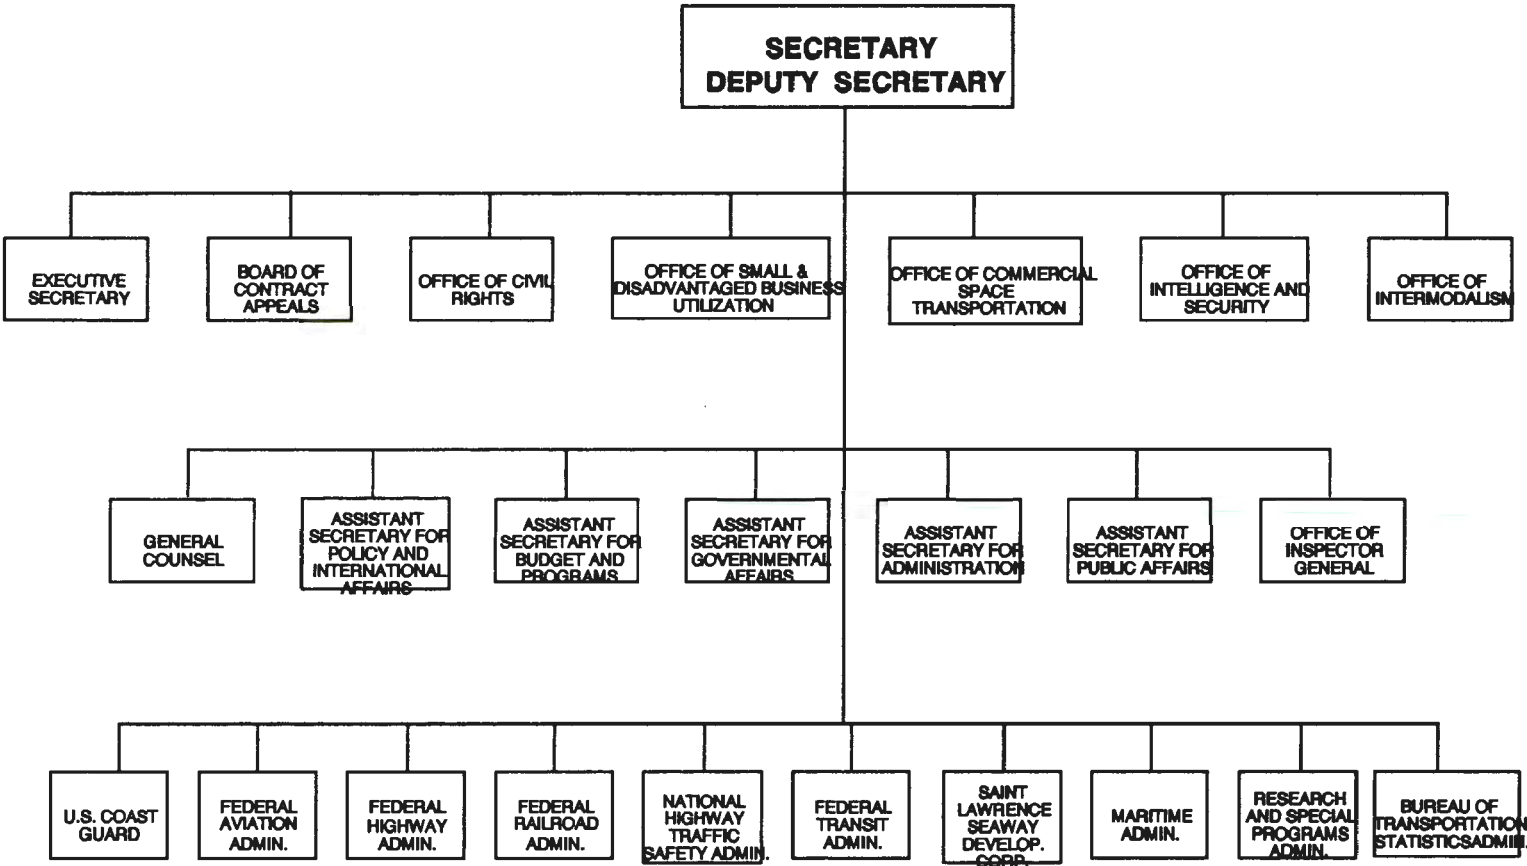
SECRETARY
DEPUTY SECRETARY

EXECUTIVE SECRETARY

BOARD OF CONTRACT APPEALS

OFFICE OF CIVIL RIGHTS

OFFICE OF SMALL & DISADVANTAGED BUSINESS UTILIZATION

OFFICE OF COMMERCIAL SPACE TRANSPORTATION

OFFICE OF INTELLIGENCE AND SECURITY

OFFICE OF INTERMODALISM

GENERAL COUNSEL

ASSISTANT SECRETARY FOR POLICY AND INTERNATIONAL AFFAIRS

ASSISTANT SECRETARY FOR BUDGET AND PROGRAMS

ASSISTANT SECRETARY FOR GOVERNMENTAL AFFAIRS

ASSISTANT SECRETARY FOR ADMINISTRATION

ASSISTANT SECRETARY FOR PUBLIC AFFAIRS

OFFICE OF INSPECTOR GENERAL

U.S. COAST GUARD

FEDERAL AVIATION ADMIN.

FEDERAL HIGHWAY ADMIN.

FEDERAL RAILROAD ADMIN.

NATIONAL HIGHWAY TRAFFIC SAFETY ADMIN.

FEDERAL TRANSIT ADMIN.

SAINT LAWRENCE SEAWAY DEVELOP. CORP.

MARITIME ADMIN.

RESEARCH AND SPECIAL PROGRAMS ADMIN.

BUREAU OF TRANSPORTATION STATISTICSADMIN.